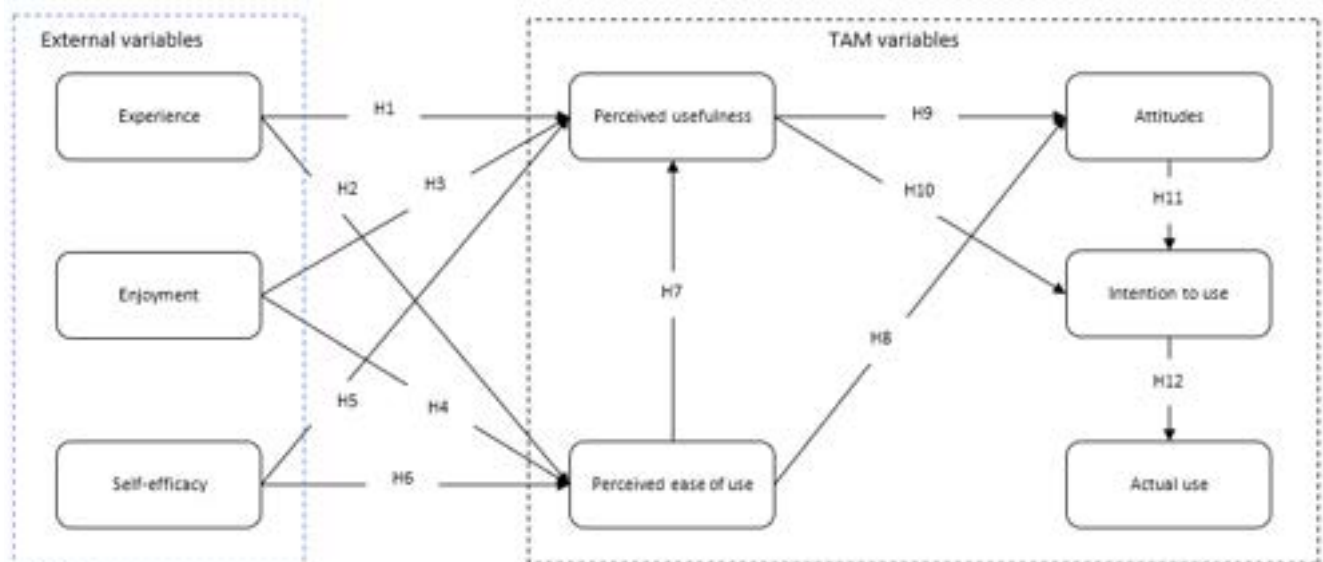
External variables

TAM variables

Experience

Enjoyment

Self-efficacy

Perceived usefulness

Perceived ease of use

Attitudes

Intention to use

Actual use

H1

H2

H3

H4

H5

H6

H7

H8

H9

H10

H11

H12